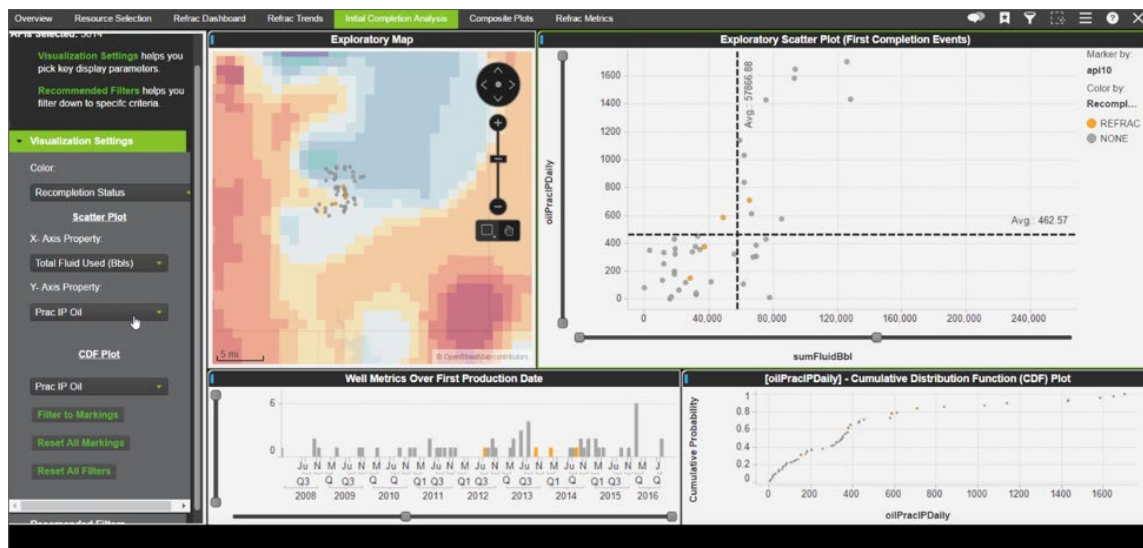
Overview | Resource Selection | Refrac Dashboard | Refrac Trends | Initial Completion Analysis | Composite Plots | Refrac Metrics

APIs Selected: 3014

Visualization Settings helps you pick key display parameters.

Recommended Filters helps you filter down to specific criteria.

Visualization Settings

Color:

Recompletion Status

Scatter Plot

X- Axis Property:

Total Fluid Used (Bbls)

Y- Axis Property:

Prac IP Oil

CDF Plot

Prac IP Oil

Filter to Markings

Reset All Markings

Reset All Filters

Recommended Filters

Exploratory Map

5 mi

© OpenStreetMap contributors

Exploratory Scatter Plot (First Completion Events)

oilPracIPDaily

1600
1400
1200
1000
800
600
400
200
0

Avg.: 57866.88

Avg.: 462.57

0 40,000 80,000 120,000 160,000 200,000 240,000

sumFluidBbl

Marker by:
api10
Color by:
Recompl...
REFRAC
NONE

Well Metrics Over First Production Date

6
0

Ju N M Ju N M Ju N M Ju N M Ju N M Ju N M Ju N M Ju N M J
Q3 Q Q3 Q Q Q1 Q3 Q1 Q3 Q Q3 Q1 Q Q1 Q3 Q Q
2008 2009 2010 2011 2012 2013 2014 2015 2016

[oilPracIPDaily] - Cumulative Distribution Function (CDF) Plot

Cumulative Probability

0.8
0.6
0.4
0.2
0

0 200 400 600 800 1000 1200 1400 1600

oilPracIPDaily